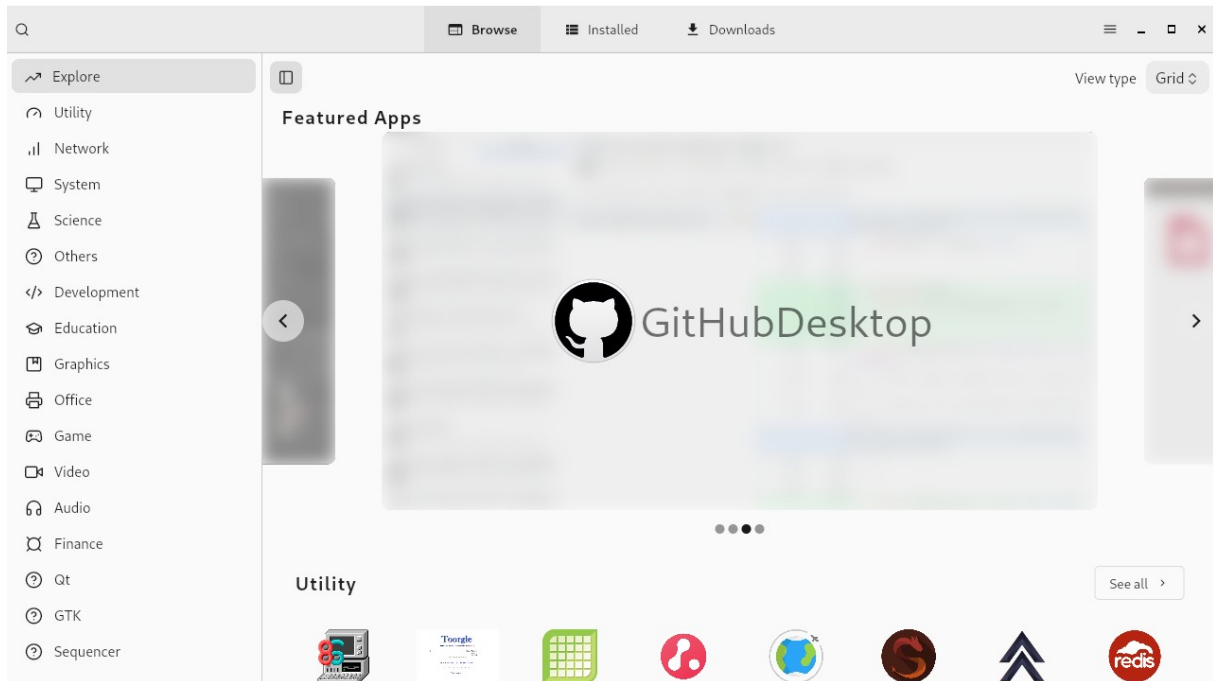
Browse Installed Downloads

Explore
Utility
Network
System
Science
Others
Development
Education
Graphics
Office
Game
Video
Audio
Finance
Qt
GTK
Sequencer

View type Grid

Featured Apps

GitHubDesktop

Utility

See all ›

Toorgle

redis